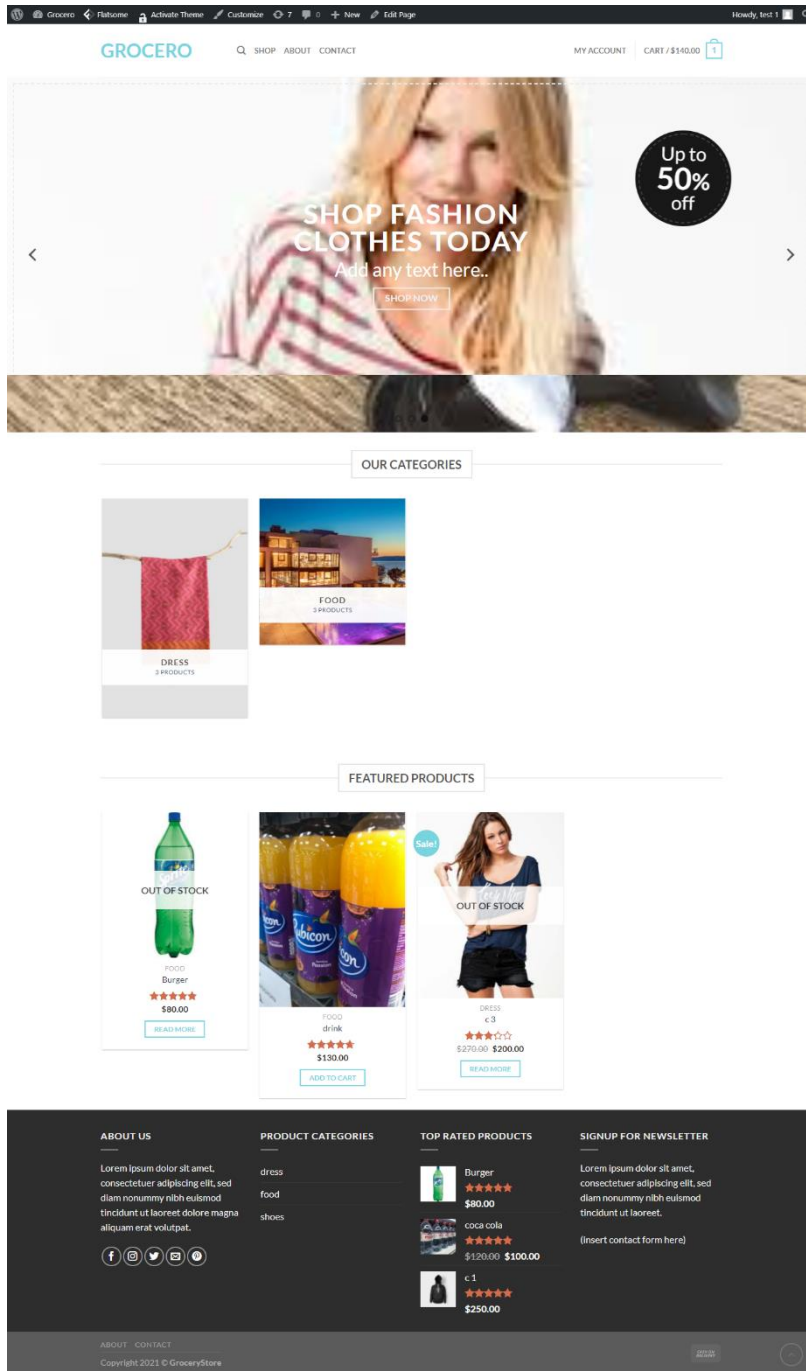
Grocero Flatsome Activate Theme Customize 7 0 + New Edit Page Howdy, test 1

GROCERO SHOP ABOUT CONTACT MY ACCOUNT CART / $140.00 1

Up to 50% off

SHOP FASHION CLOTHES TODAY

Add any text here..

SHOP NOW

OUR CATEGORIES

DRESS
3 PRODUCTS

FOOD
3 PRODUCTS

FEATURED PRODUCTS

OUT OF STOCK
FOOD
Burger
$80.00
READ MORE

FOOD
drink
$130.00
ADD TO CART

Sale!
OUT OF STOCK
DRESS
c 3
$270.00 $200.00
READ MORE

ABOUT US

Lorem ipsum dolor sit amet, consectetuer adipiscing elit, sed diam nonummy nibh euismod tincidunt ut laoreet dolore magna aliquam erat volutpat.

PRODUCT CATEGORIES

dress
food
shoes

TOP RATED PRODUCTS

Burger
$80.00
coca cola
$120.00 $100.00
c 1
$250.00

SIGNUP FOR NEWSLETTER

Lorem ipsum dolor sit amet, consectetuer adipiscing elit, sed diam nonummy nibh euismod tincidunt ut laoreet.

(insert contact form here)

ABOUT CONTACT
Copyright 2021 © GroceryStore